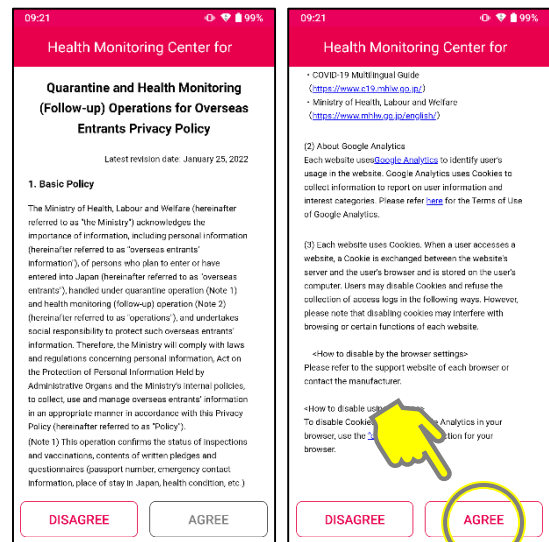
09:21

99%

Health Monitoring Center for

Quarantine and Health Monitoring (Follow-up) Operations for Overseas Entrants Privacy Policy

Latest revision date: January 25, 2022

1. Basic Policy

The Ministry of Health, Labour and Welfare (hereinafter referred to as "the Ministry") acknowledges the importance of information, including personal information (hereinafter referred to as "overseas entrants' information"), of persons who plan to enter or have entered into Japan (hereinafter referred to as "overseas entrants"), handled under quarantine operation (Note 1) and health monitoring (follow-up) operation (Note 2) (hereinafter referred to as "operations"), and undertakes social responsibility to protect such overseas entrants' information. Therefore, the Ministry will comply with laws and regulations concerning personal information, Act on the Protection of Personal Information Held by Administrative Organs and the Ministry's internal policies, to collect, use and manage overseas entrants' information in an appropriate manner in accordance with this Privacy Policy (hereinafter referred to as "Policy").

(Note 1) This operation confirms the status of inspections and vaccinations, contents of written pledges and questionnaires (passport number, emergency contact information, place of stay in Japan, health condition, etc.)

DISAGREE

AGREE

09:21

99%

Health Monitoring Center for

・COVID-19 Multilingual Guide (https://www.c19.mhlw.go.jp/)
・Ministry of Health, Labour and Welfare (https://www.mhlw.go.jp/english/)

(2) About Google Analytics
Each website usesGoogle Analytics to identify user's usage in the website. Google Analytics uses Cookies to collect information to report on user information and interest categories. Please refer here for the Terms of Use of Google Analytics.

(3) Each website uses Cookies. When a user accesses a website, a Cookie is exchanged between the website's server and the user's browser and is stored on the user's computer. Users may disable Cookies and refuse the collection of access logs in the following ways. However, please note that disabling cookies may interfere with browsing or certain functions of each website.

<How to disable by the browser settings>
Please refer to the support website of each browser or contact the manufacturer.

<How to disable us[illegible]
To disable Cookie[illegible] Analytics in your browser, use the "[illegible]tion for your browser.

DISAGREE

AGREE